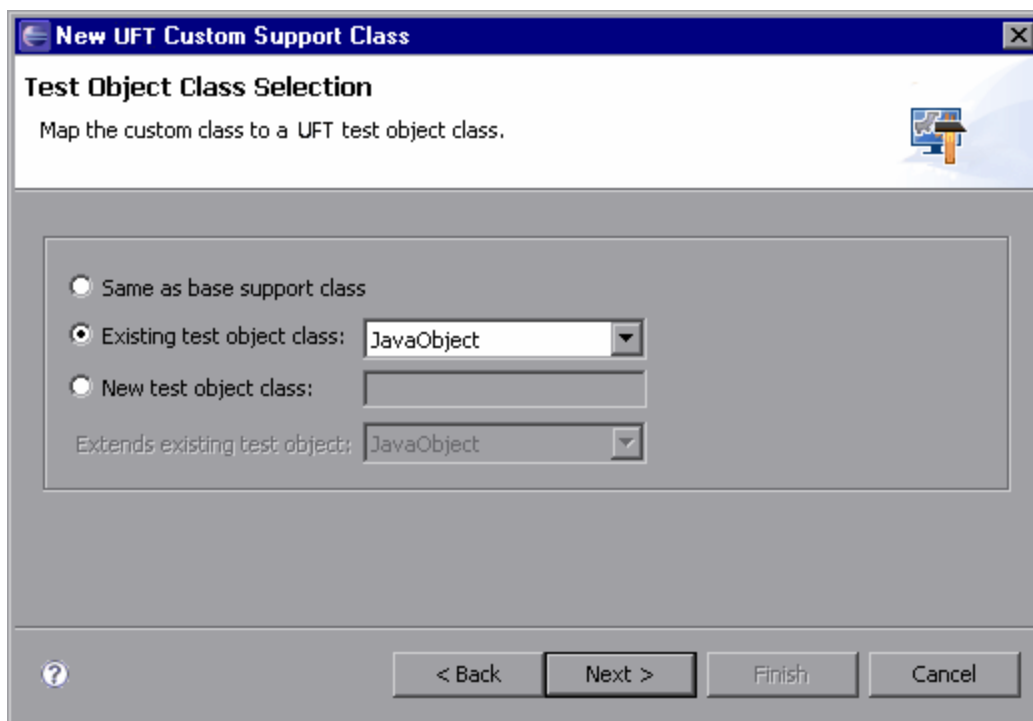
New UFT Custom Support Class

Test Object Class Selection

Map the custom class to a UFT test object class.

Same as base support class

Existing test object class: JavaObject

New test object class:

Extends existing test object: JavaObject

< Back

Next >

Finish

Cancel